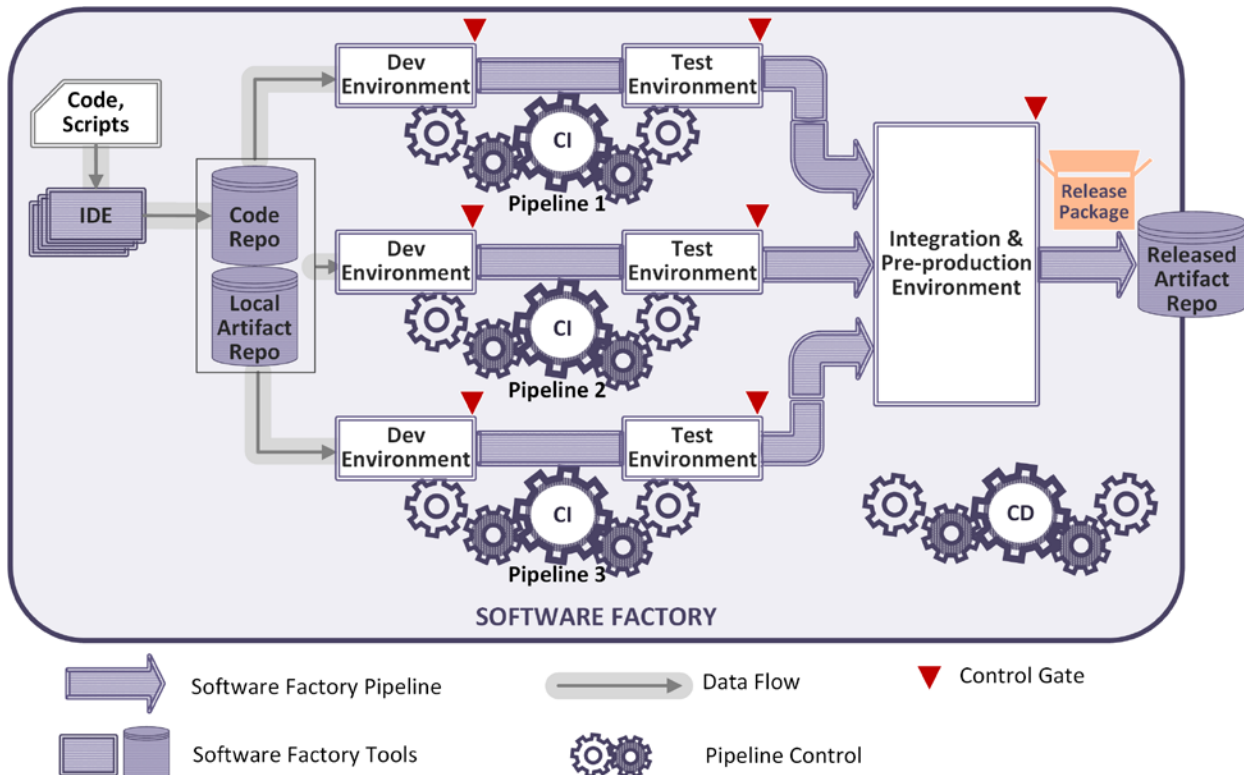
Code, Scripts

IDE

Code Repo

Local Artifact Repo

Dev Environment

Test Environment

CI

Pipeline 1

Dev Environment

Test Environment

CI

Pipeline 2

Dev Environment

Test Environment

CI

Pipeline 3

Integration & Pre-production Environment

Release Package

Released Artifact Repo

CD

SOFTWARE FACTORY

Software Factory Pipeline

Data Flow

Control Gate

Software Factory Tools

Pipeline Control